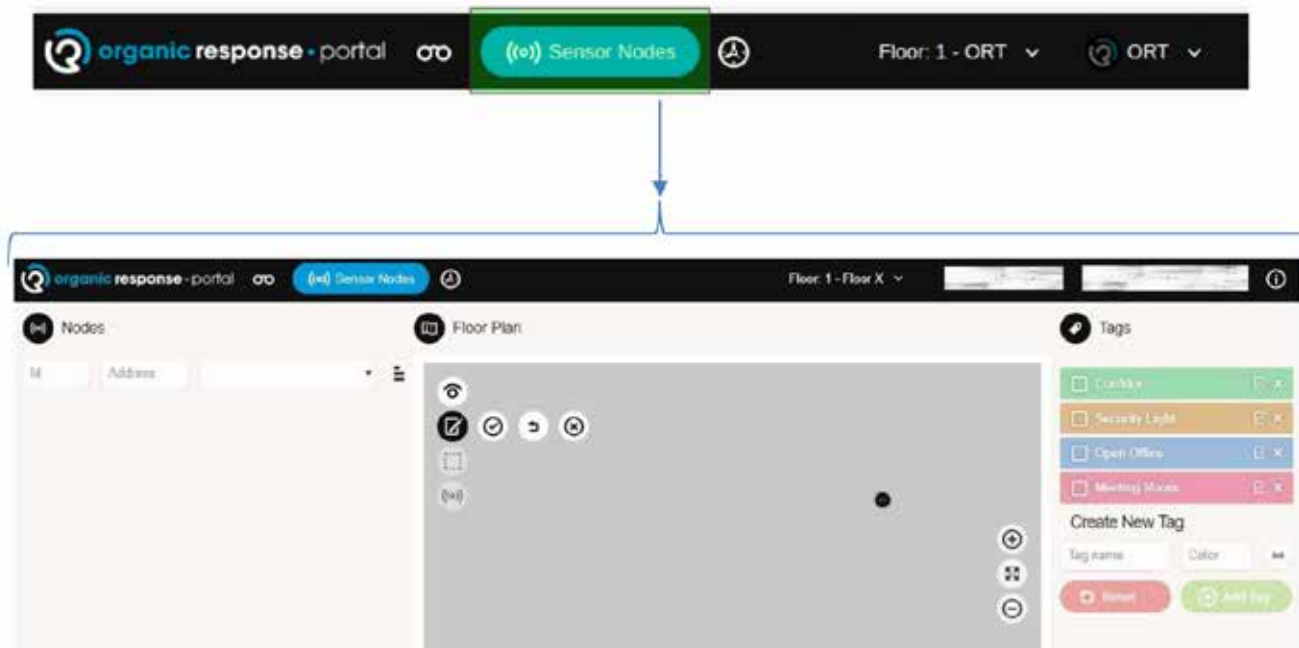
organic response • portal

Sensor Nodes

Floor: 1 - ORT

ORT

organic response • portal

Sensor Nodes

Floor: 1 - Floor X

Nodes

Id

Address

Floor Plan

Tags

Corridor

Security Light

Open Office

Meeting Room

Create New Tag

Tag name

Color

Reset

Add Tag